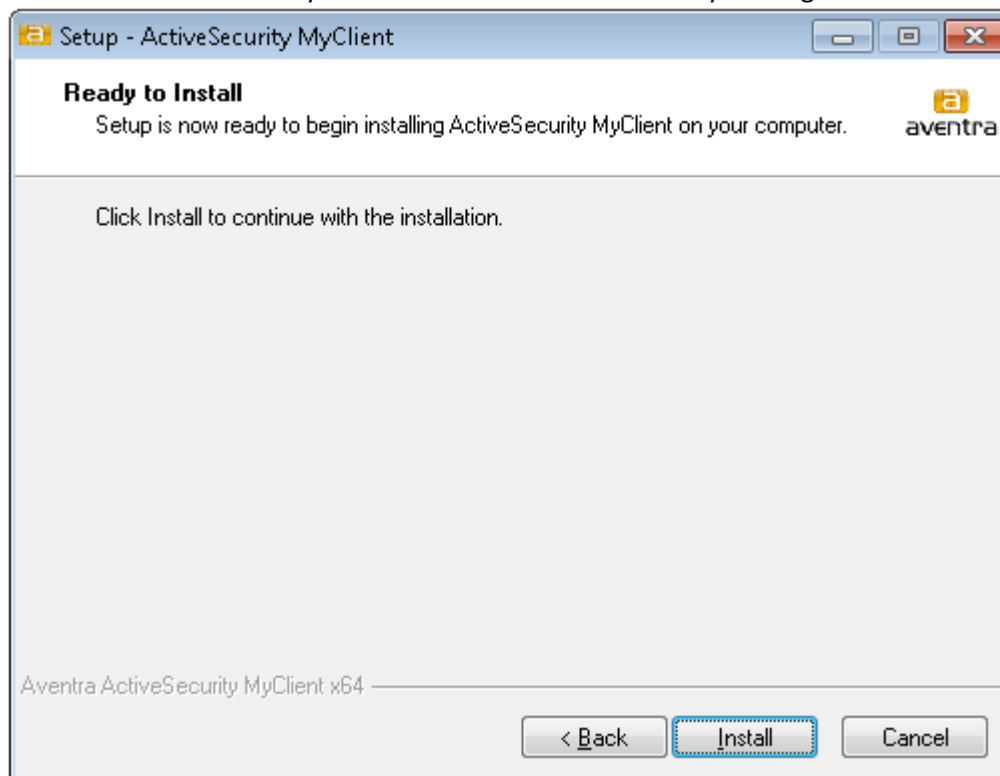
Setup - ActiveSecurity MyClient

Ready to Install

Setup is now ready to begin installing ActiveSecurity MyClient on your computer.

aventra

Click Install to continue with the installation.

Aventra ActiveSecurity MyClient x64

< Back

Install

Cancel